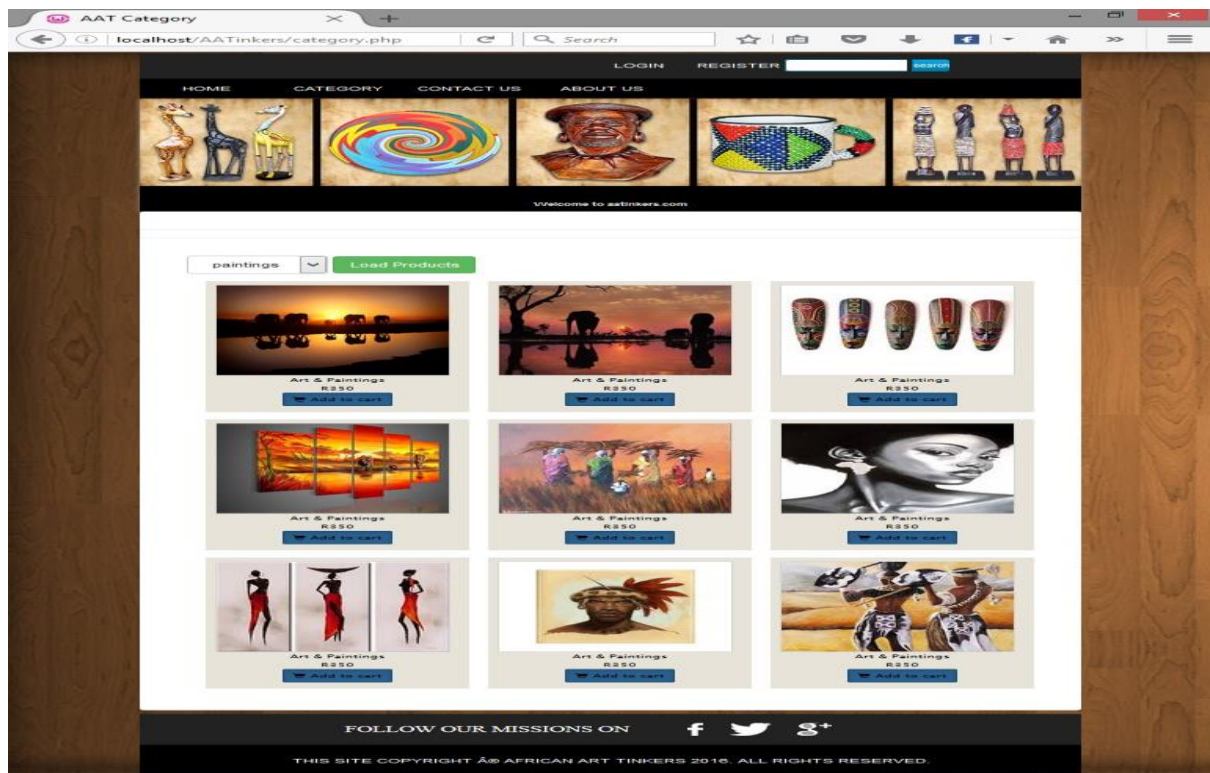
AAT Category

localhost/AATinkers/category.php

Search

LOGIN REGISTER search

HOME CATEGORY CONTACT US ABOUT US

Welcome to aatinkers.com

paintings Load Products

Art & Paintings
R350
Add to cart

Art & Paintings
R350
Add to cart

Art & Paintings
R350
Add to cart

Art & Paintings
R350
Add to cart

Art & Paintings
R350
Add to cart

Art & Paintings
R350
Add to cart

Art & Paintings
R350
Add to cart

Art & Paintings
R350
Add to cart

Art & Paintings
R350
Add to cart

FOLLOW OUR MISSIONS ON

THIS SITE COPYRIGHT Â© AFRICAN ART TINKERS 2016. ALL RIGHTS RESERVED.